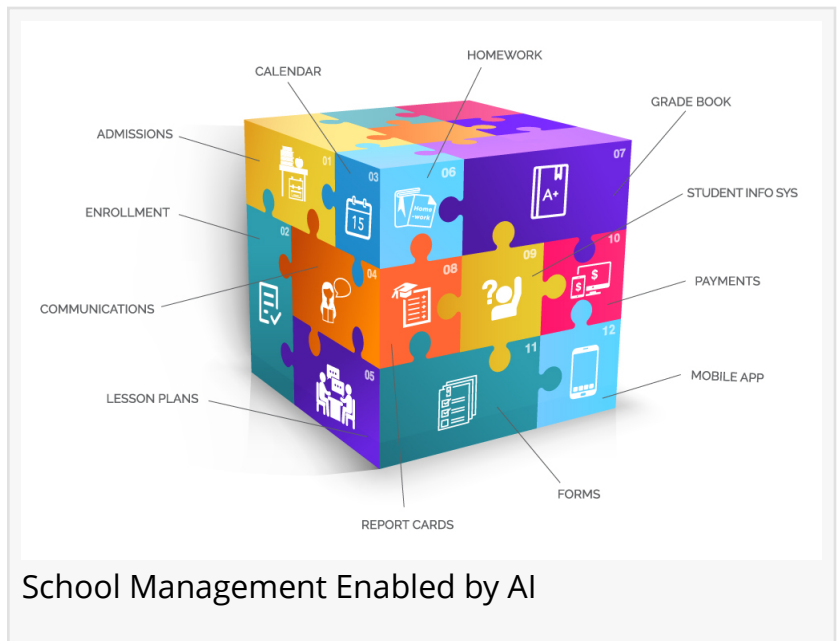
HOMEWORK

CALENDAR

GRADE BOOK

ADMISSIONS

01

03

06

07

home-work

A+

STUDENT INFO SYS

ENROLLMENT

02

15

10

04

08

09

$

$

PAYMENTS

COMMUNICATIONS

11

12

05

MOBILE APP

LESSON PLANS

FORMS

REPORT CARDS

School Management Enabled by AI